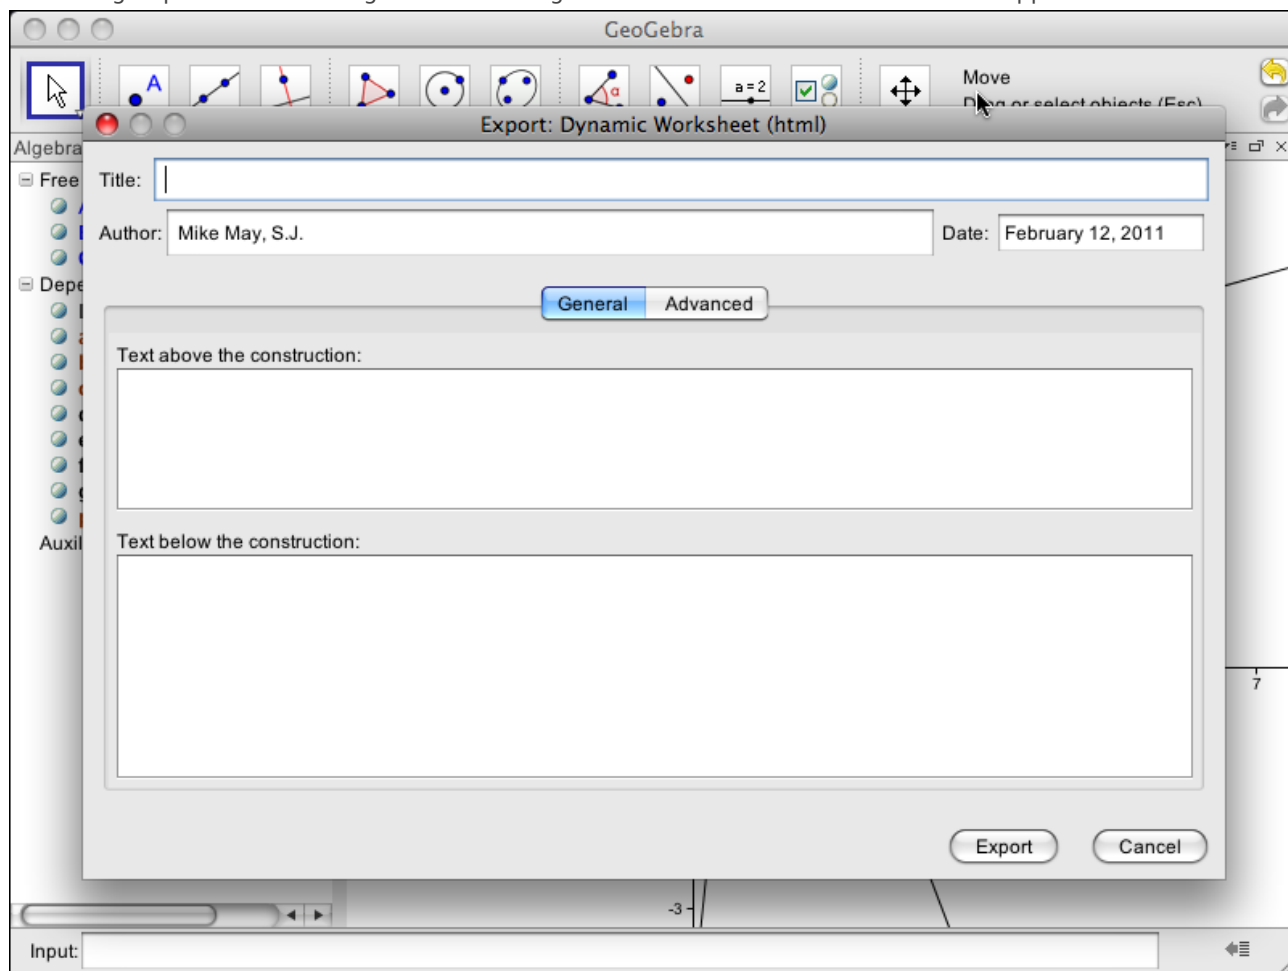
GeoGebra

A

a = 2

Move

D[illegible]g or select objects (Esc)

Algebra

Free

Depe

Auxil

Export: Dynamic Worksheet (html)

Title:

Author: Mike May, S.J.

Date: February 12, 2011

General

Advanced

Text above the construction:

Text below the construction:

Export

Cancel

7

-3

Input: